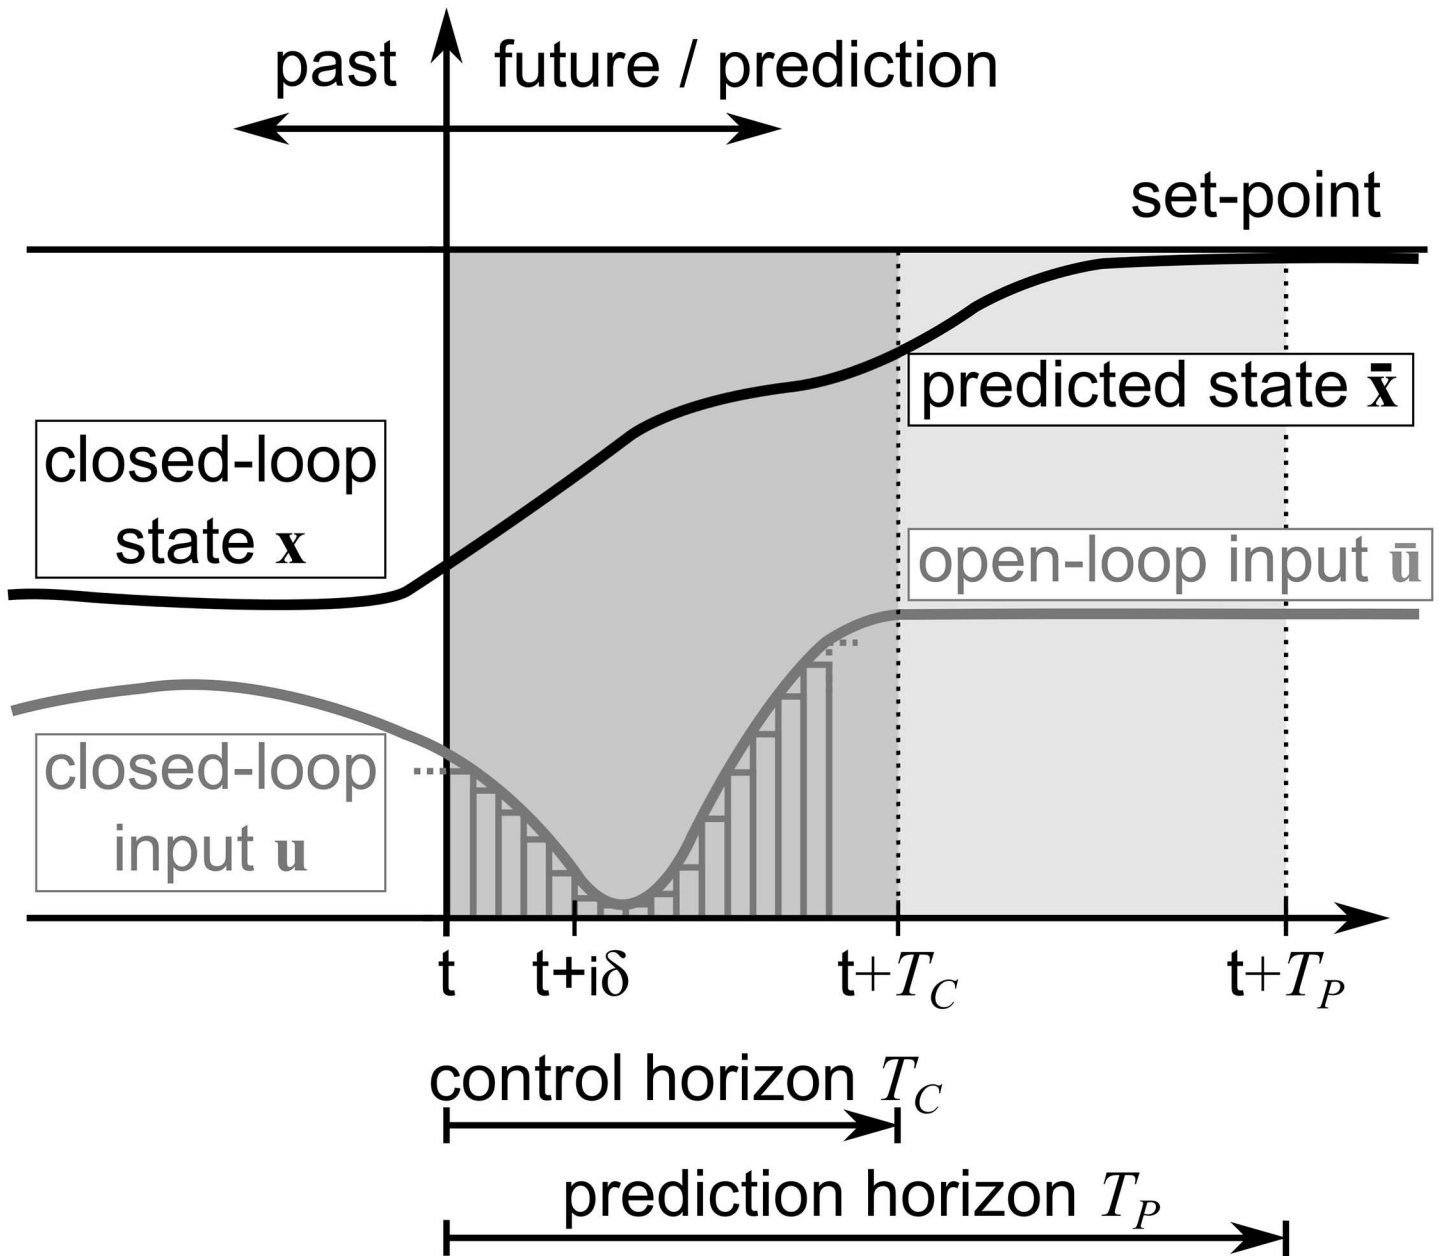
past

future / prediction

set-point

predicted state $\bar{\mathbf{x}}$

closed-loop state $\mathbf{x}$

open-loop input $\bar{\mathbf{u}}$

closed-loop input $\mathbf{u}$

t

t+iδ

t+$T_C$

t+$T_P$

control horizon $T_C$

prediction horizon $T_P$